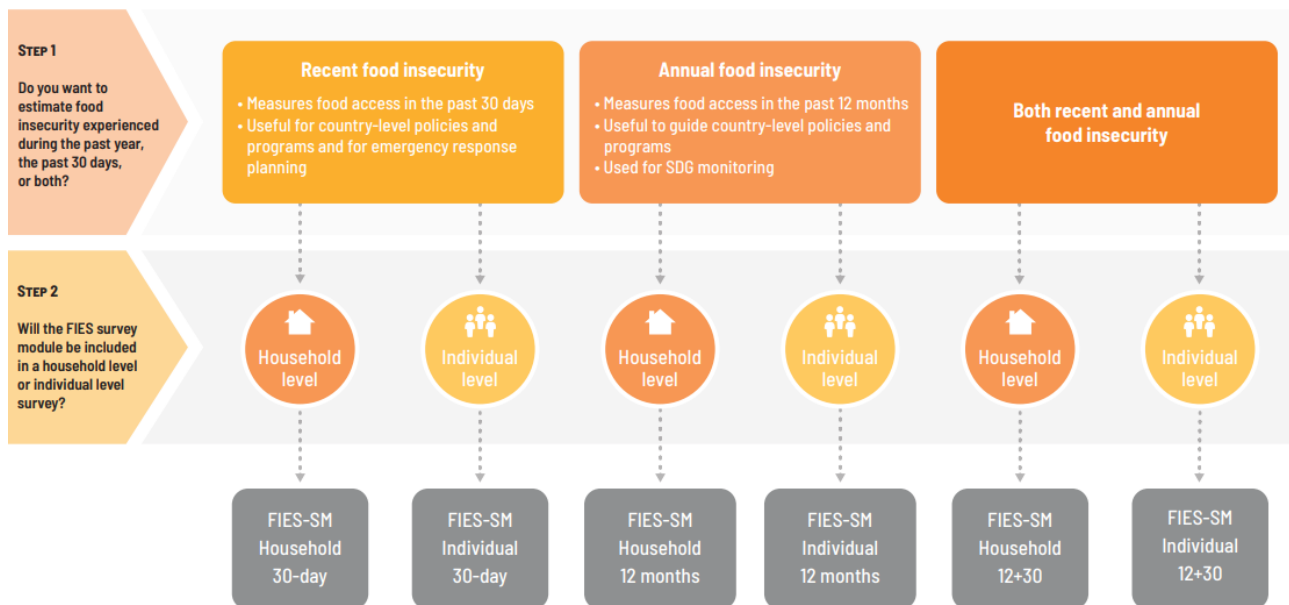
STEP 1

Do you want to estimate food insecurity experienced during the past year, the past 30 days, or both?

Recent food insecurity

• Measures food access in the past 30 days
• Useful for country-level policies and programs and for emergency response planning

Annual food insecurity

• Measures food access in the past 12 months
• Useful to guide country-level policies and programs
• Used for SDG monitoring

Both recent and annual food insecurity

STEP 2

Will the FIES survey module be included in a household level or individual level survey?

Household level

Individual level

Household level

Individual level

Household level

Individual level

FIES-SM Household 30-day

FIES-SM Individual 30-day

FIES-SM Household 12 months

FIES-SM Individual 12 months

FIES-SM Household 12+30

FIES-SM Individual 12+30